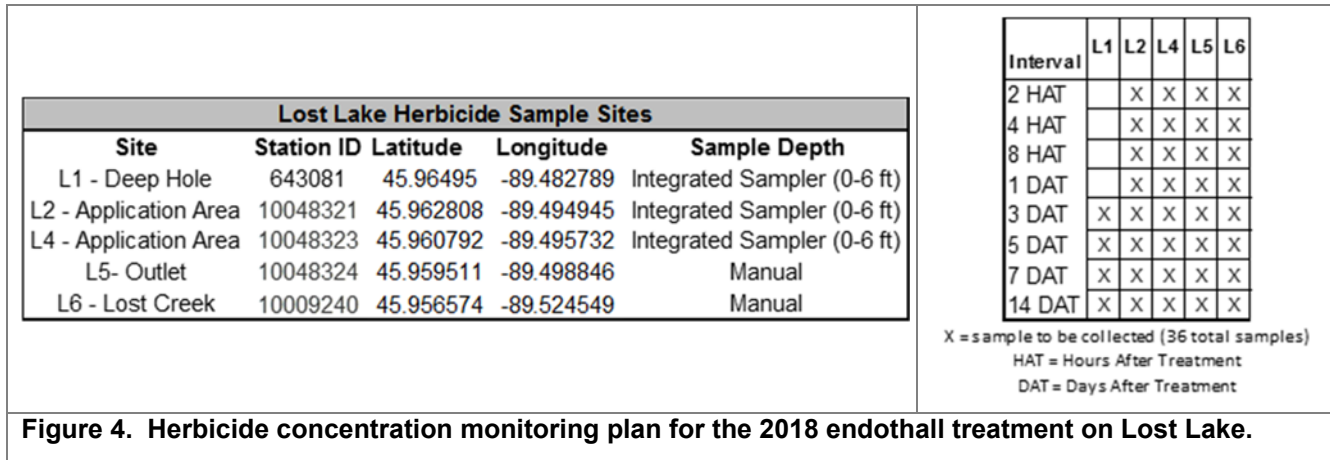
| Lost Lake Herbicide Sample Sites | | | | |
|---|---|---|---|---|
| Site | Station ID | Latitude | Longitude | Sample Depth |
| L1 - Deep Hole | 643081 | 45.96495 | -89.482789 | Integrated Sampler (0-6 ft) |
| L2 - Application Area | 10048321 | 45.962808 | -89.494945 | Integrated Sampler (0-6 ft) |
| L4 - Application Area | 10048323 | 45.960792 | -89.495732 | Integrated Sampler (0-6 ft) |
| L5- Outlet | 10048324 | 45.959511 | -89.498846 | Manual |
| L6 - Lost Creek | 10009240 | 45.956574 | -89.524549 | Manual |

| Interval | L1 | L2 | L4 | L5 | L6 |
|---|---|---|---|---|---|
| 2 HAT | | X | X | X | X |
| 4 HAT | | X | X | X | X |
| 8 HAT | | X | X | X | X |
| 1 DAT | | X | X | X | X |
| 3 DAT | X | X | X | X | X |
| 5 DAT | X | X | X | X | X |
| 7 DAT | X | X | X | X | X |
| 14 DAT | X | X | X | X | X |

X = sample to be collected (36 total samples)
HAT = Hours After Treatment
DAT = Days After Treatment

Figure 4. Herbicide concentration monitoring plan for the 2018 endothall treatment on Lost Lake.